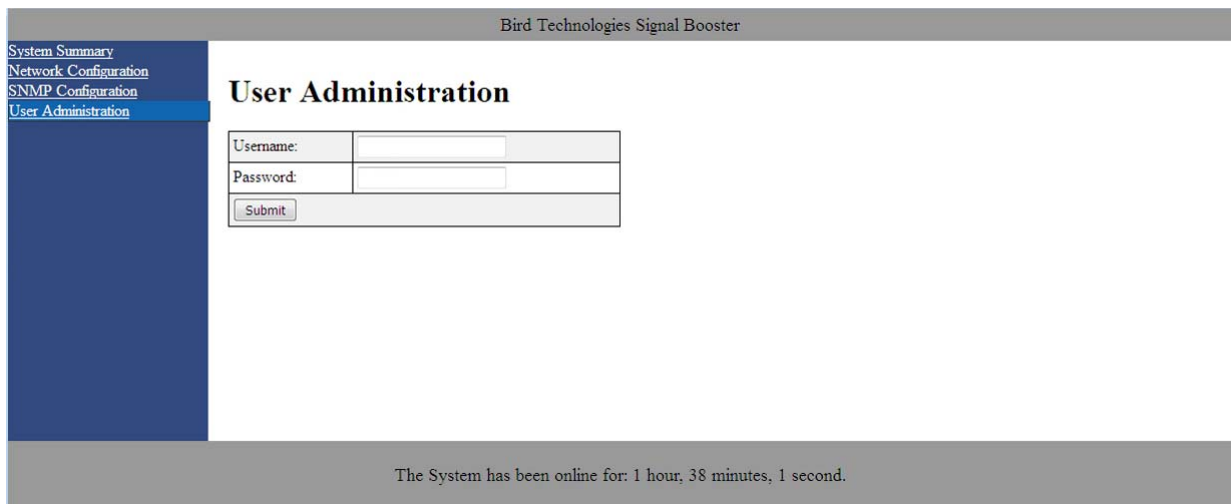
Bird Technologies Signal Booster

System Summary
Network Configuration
SNMP Configuration
User Administration

# User Administration

| Username: | |
|---|---|
| Password: | |
| Submit | |

The System has been online for: 1 hour, 38 minutes, 1 second.